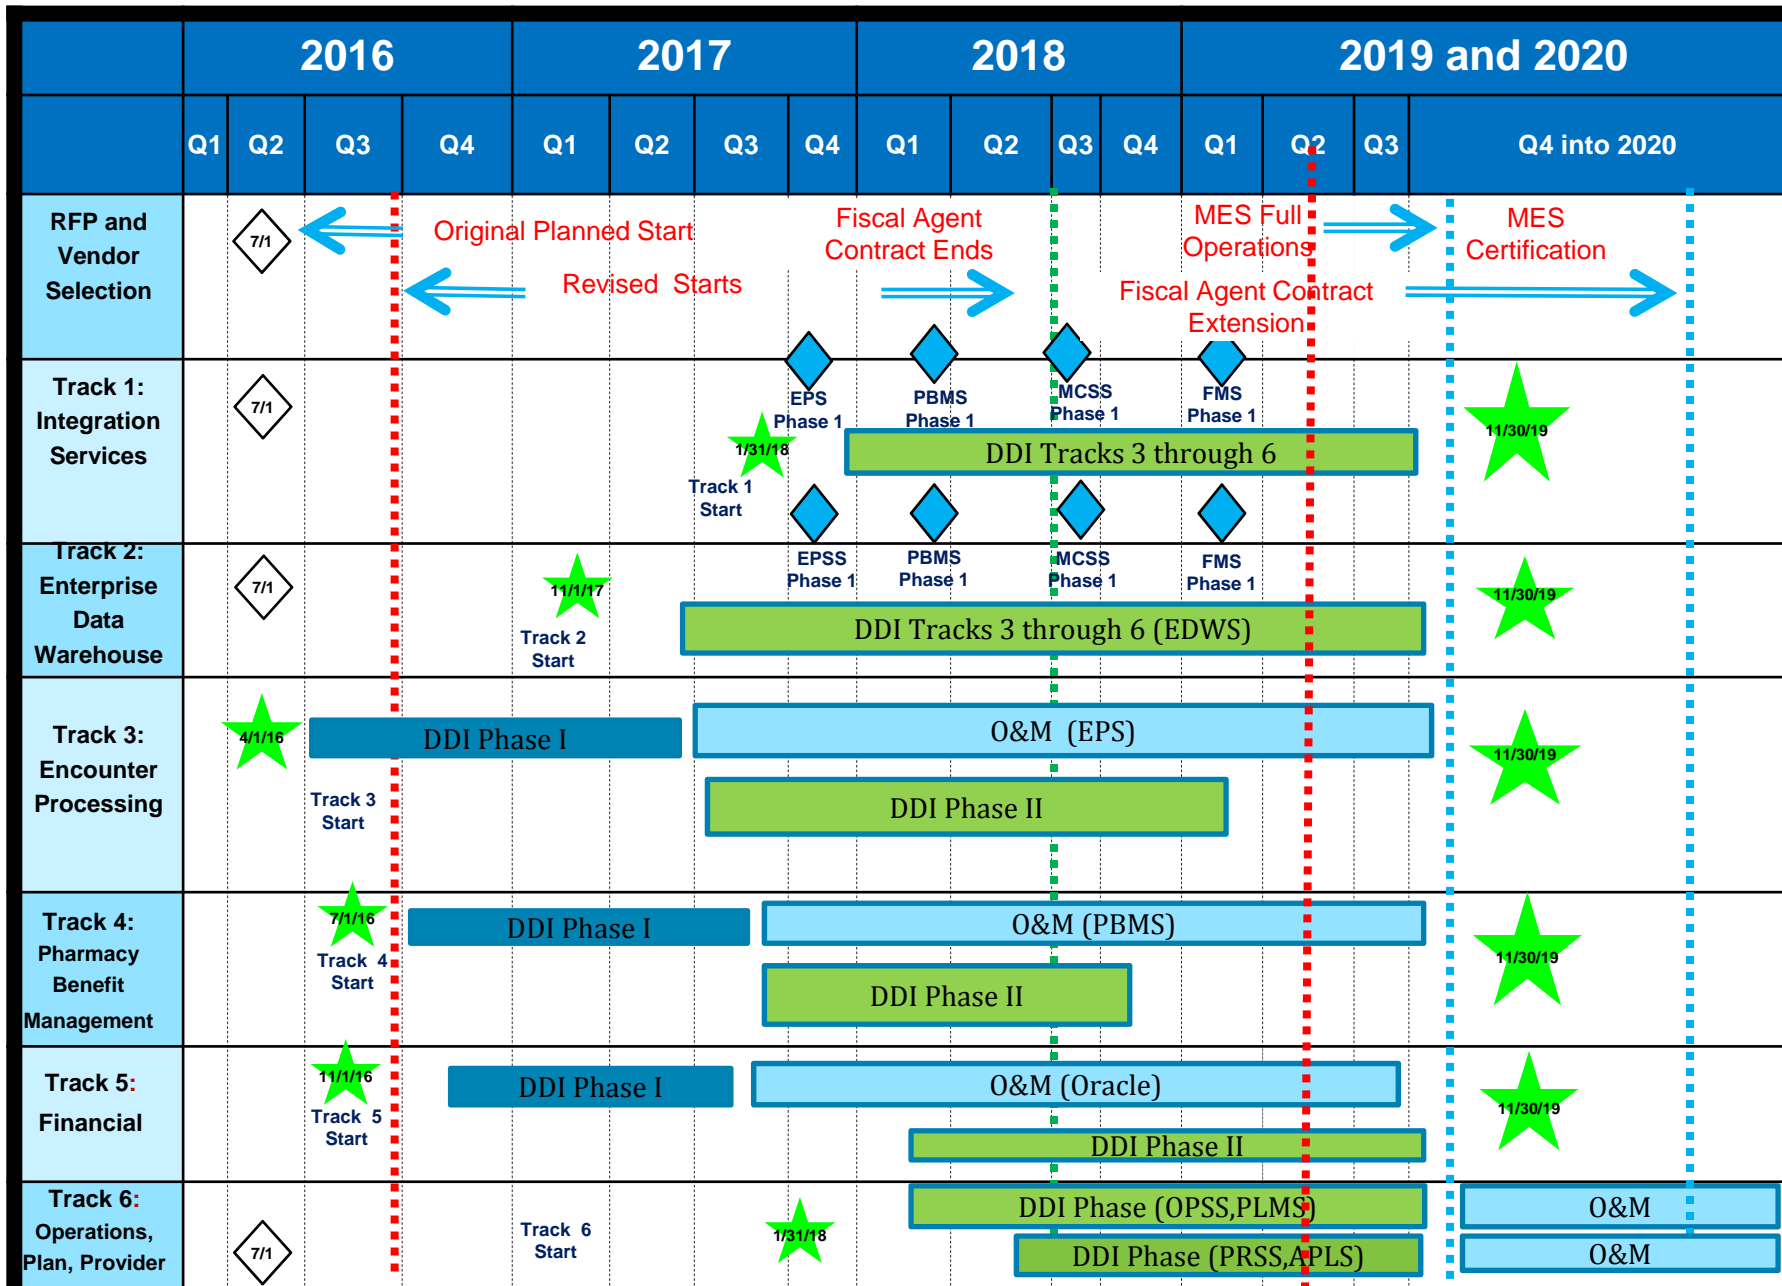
| | 2016 | | | | 2017 | | | | 2018 | | | | 2019 and 2020 | | | |
|---|---|---|---|---|---|---|---|---|---|---|---|---|---|---|---|---|
| | Q1 | Q2 | Q3 | Q4 | Q1 | Q2 | Q3 | Q4 | Q1 | Q2 | Q3 | Q4 | Q1 | Q2 | Q3 | Q4 into 2020 |

RFP and Vendor Selection

7/1

Original Planned Start

Revised Starts

Fiscal Agent Contract Ends

MES Full Operations

MES Certification

Fiscal Agent Contract Extension

Track 1: Integration Services

7/1

EPS Phase 1

PBMS Phase 1

MCSS Phase 1

FMS Phase 1

1/31/18

Track 1 Start

DDI Tracks 3 through 6

11/30/19

Track 2: Enterprise Data Warehouse

7/1

11/1/17

Track 2 Start

EPSS Phase 1

PBMS Phase 1

MCSS Phase 1

FMS Phase 1

DDI Tracks 3 through 6 (EDWS)

11/30/19

Track 3: Encounter Processing

4/1/16

DDI Phase I

O&M (EPS)

Track 3 Start

DDI Phase II

11/30/19

Track 4: Pharmacy Benefit Management

7/1/16

Track 4 Start

DDI Phase I

O&M (PBMS)

DDI Phase II

11/30/19

Track 5: Financial

11/1/16

Track 5 Start

DDI Phase I

O&M (Oracle)

DDI Phase II

11/30/19

Track 6: Operations, Plan, Provider

7/1

Track 6 Start

1/31/18

DDI Phase (OPSS,PLMS)

DDI Phase (PRSS,APLS)

O&M

O&M